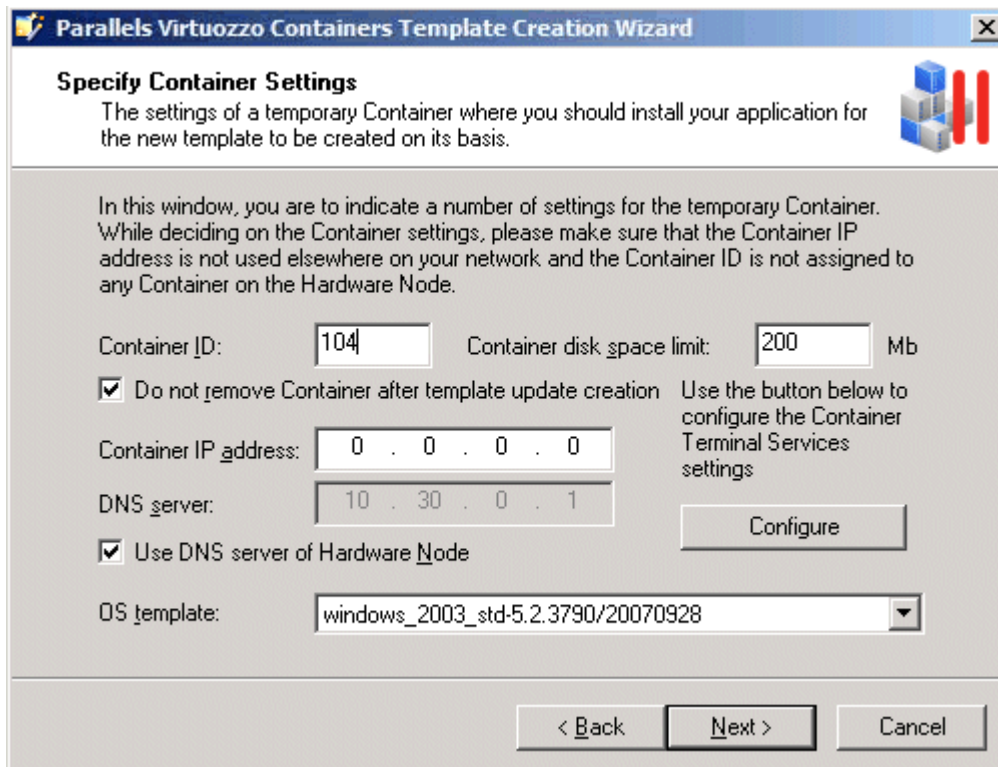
Parallels Virtuozzo Containers Template Creation Wizard

Specify Container Settings
The settings of a temporary Container where you should install your application for the new template to be created on its basis.

In this window, you are to indicate a number of settings for the temporary Container. While deciding on the Container settings, please make sure that the Container IP address is not used elsewhere on your network and the Container ID is not assigned to any Container on the Hardware Node.

Container ID: 104

Container disk space limit: 200 Mb

Do not remove Container after template update creation

Use the button below to configure the Container Terminal Services settings

Container IP address: 0 . 0 . 0 . 0

DNS server: 10 . 30 . 0 . 1

Configure

Use DNS server of Hardware Node

OS template: windows_2003_std-5.2.3790/20070928

< Back

Next >

Cancel